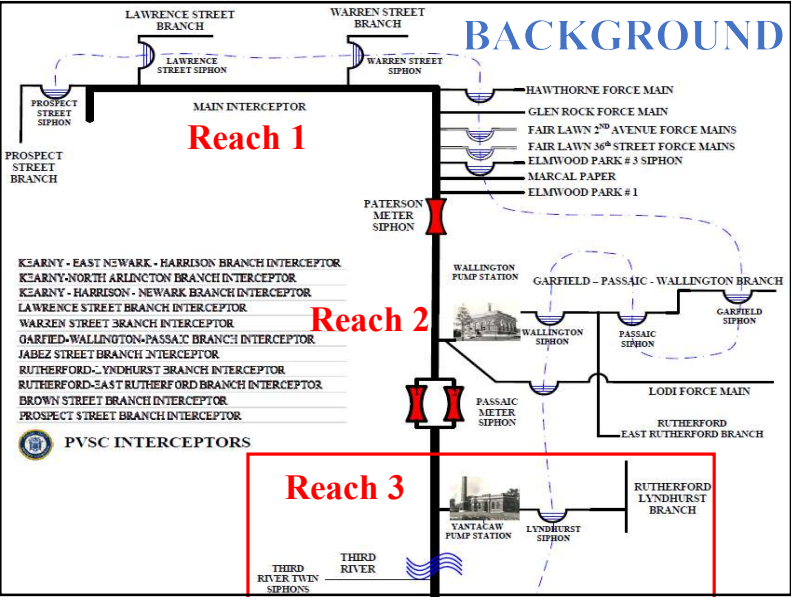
BACKGROUND

LAWRENCE STREET BRANCH

WARREN STREET BRANCH

LAWRENCE STREET SIPHON

WARREN STREET SIPHON

PROSPECT STREET SIPHON

PROSPECT STREET BRANCH

MAIN INTERCEPTOR

Reach 1

HAWTHORNE FORCE MAIN

GLEN ROCK FORCE MAIN

FAIR LAWN 2$^{ND}$ AVENUE FORCE MAINS

FAIR LAWN 36$^{th}$ STREET FORCE MAINS

ELMWOOD PARK # 3 SIPHON

MARCAL PAPER

ELMWOOD PARK # 1

PATERSON METER SIPHON

KEARNY - EAST NEWARK - HARRISON BRANCH INTERCEPTOR
KEARNY-NORTH ARLINGTON BRANCH INTERCEPTOR
KEARNY - HARRISON - NEWARK BRANCH INTERCEPTOR
LAWRENCE STREET BRANCH INTERCEPTOR
WARREN STREET BRANCH INTERCEPTOR
GARFIELD-WALLINGTON-PASSAIC BRANCH INTERCEPTOR
JABEZ STREET BRANCH INTERCEPTOR
RUTHERFORD-LYNDHURST BRANCH INTERCEPTOR
RUTHERFORD-EAST RUTHERFORD BRANCH INTERCEPTOR
BROWN STREET BRANCH INTERCEPTOR
PROSPECT STREET BRANCH INTERCEPTOR

PVSC INTERCEPTORS

WALLINGTON PUMP STATION

GARFIELD – PASSAIC - WALLINGTON BRANCH

Reach 2

WALLINGTON SIPHON

PASSAIC SIPHON

GARFIELD SIPHON

LODI FORCE MAIN

PASSAIC METER SIPHON

RUTHERFORD EAST RUTHERFORD BRANCH

Reach 3

YANTACAW PUMP STATION

LYNDHURST SIPHON

RUTHERFORD LYNDHURST BRANCH

THIRD RIVER

THIRD RIVER TWIN SIPHONS